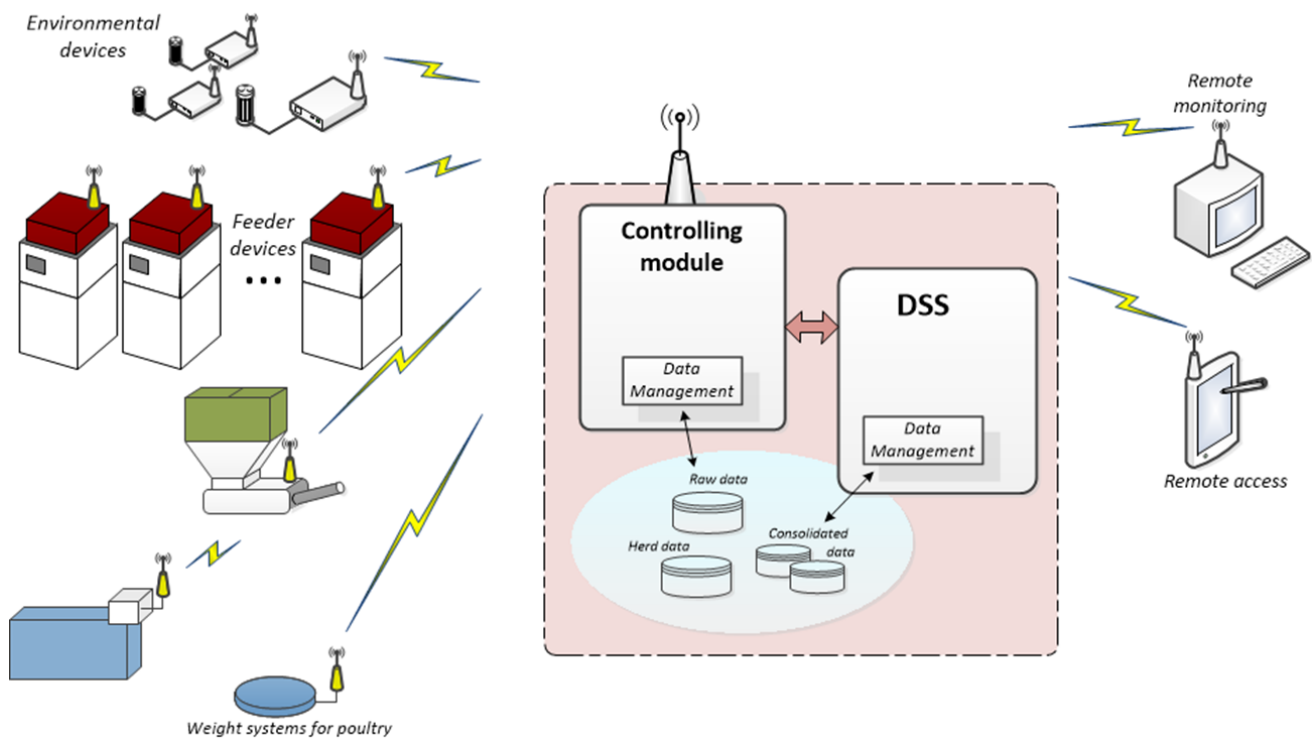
Environmental devices

Feeder devices

...

Weight systems for poultry

Controlling module

Data Management

DSS

Data Management

Raw data

Herd data

Consolidated data

Remote monitoring

Remote access